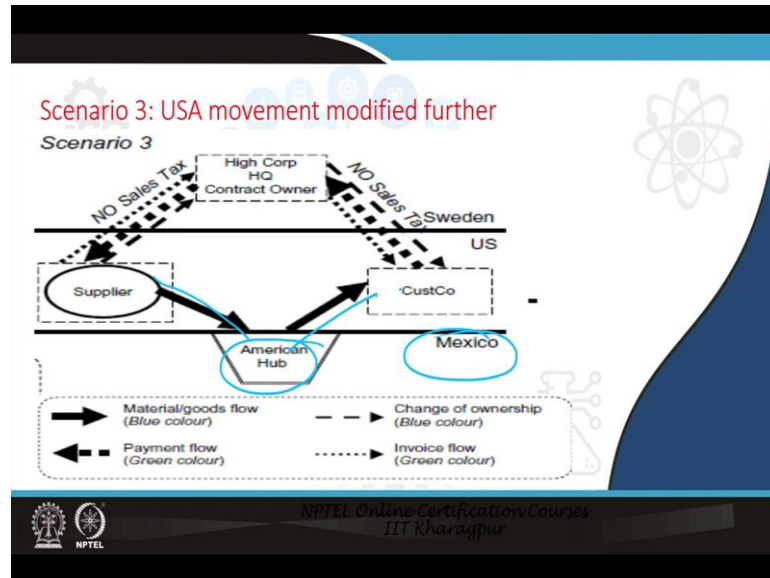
Scenario 3: USA movement modified further

Scenario 3

High Corp
HQ
Contract Owner

NO Sales Tax

NO Sales Tax

Sweden

US

Supplier

CustCo

American Hub

Mexico

Material/goods flow (Blue colour)

Change of ownership (Blue colour)

Payment flow (Green colour)

Invoice flow (Green colour)

NPTEL

NPTEL Online Certification Courses
IIT Kharagpur